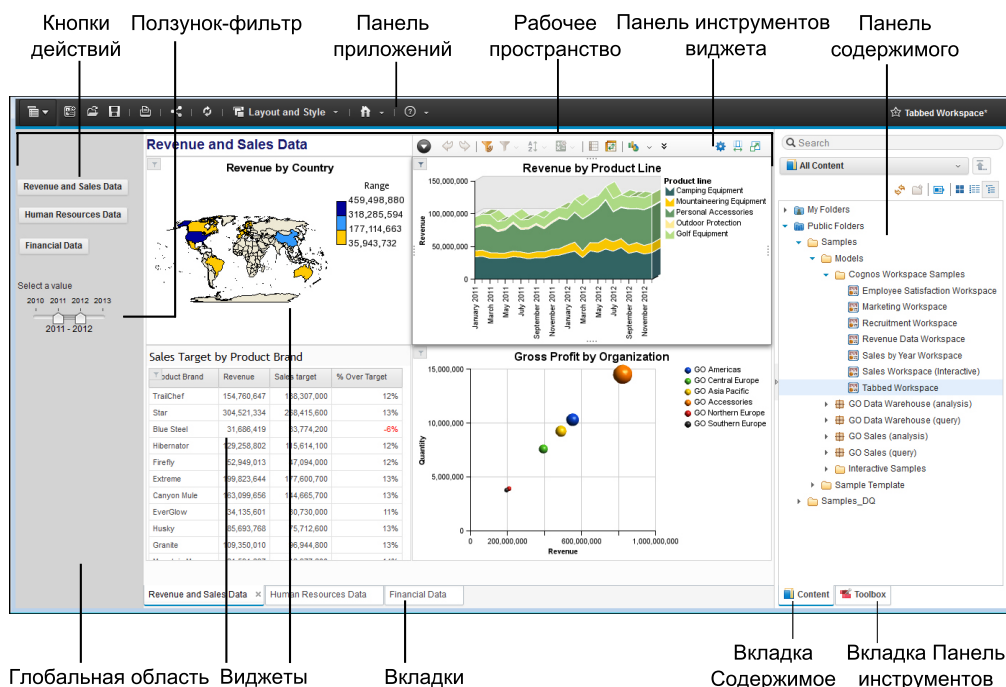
Кнопки действий

Ползунок-фильтр

Панель приложений

Рабочее пространство

Панель инструментов виджета

Панель содержимого

Layout and Style

Tabbed Workspace*

Revenue and Sales Data

Revenue and Sales Data

Human Resources Data

Financial Data

Select a value

2010 2011 2012 2013

2011 - 2012

Revenue by Country

Range

459,498,880

318,285,594

177,114,663

35,943,732

Revenue by Product Line

Product line

Camping Equipment

Mountaineering Equipment

Personal Accessories

Outdoor Protection

Golf Equipment

150,000,000

100,000,000

50,000,000

0

Revenue

January 2011

March 2011

May 2011

July 2011

September 2011

November 2011

January 2012

March 2012

May 2012

July 2012

September 2012

November 2012

Sales Target by Product Brand

| Product Brand | Revenue | Sales target | % Over Target |
|---|---|---|---|
| TrailChef | 154,760,647 | 138,307,000 | 12% |
| Star | 304,521,334 | 268,415,600 | 13% |
| Blue Steel | 31,686,419 | 33,774,200 | -6% |
| Hibernator | 129,258,802 | 115,614,100 | 12% |
| Firefly | 52,949,013 | 47,094,000 | 12% |
| Extreme | 199,823,644 | 177,600,700 | 13% |
| Canyon Mule | 163,099,656 | 144,665,700 | 13% |
| EverGlow | 34,135,601 | 30,730,000 | 11% |
| Husky | 85,693,768 | 75,712,600 | 13% |
| Granite | 109,350,010 | 96,944,800 | 13% |

Gross Profit by Organization

15,000,000

10,000,000

5,000,000

0

Quantity

0 200,000,000 600,000,000 1,000,000,000

Revenue

GO Americas

GO Central Europe

GO Asia Pacific

GO Accessories

GO Northern Europe

GO Southern Europe

Revenue and Sales Data

Human Resources Data

Financial Data

Search

All Content

My Folders

Public Folders

Samples

Models

Cognos Workspace Samples

Employee Satisfaction Workspace

Marketing Workspace

Recruitment Workspace

Revenue Data Workspace

Sales by Year Workspace

Sales Workspace (Interactive)

Tabbed Workspace

GO Data Warehouse (analysis)

GO Data Warehouse (query)

GO Sales (analysis)

GO Sales (query)

Interactive Samples

Sample Template

Samples_DQ

Content

Toolbox

Глобальная область

Виджеты

Вкладки

Вкладка Содержимое

Вкладка Панель инструментов